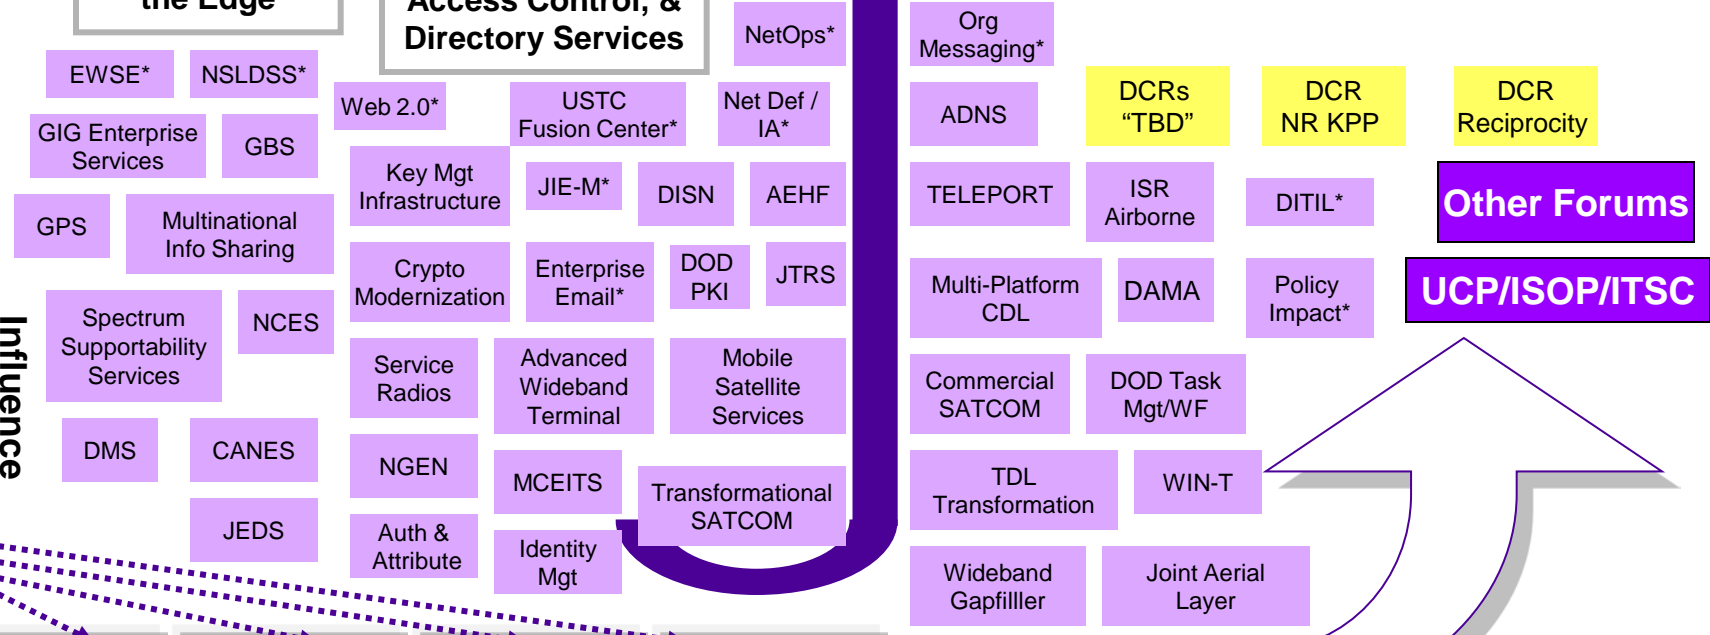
the Edge

Access Control, & Directory Services

NetOps*

Org Messaging*

EWSE*

NSLDSS*

Web 2.0*

USTC Fusion Center*

Net Def / IA*

ADNS

DCRs "TBD"

DCR NR KPP

DCR Reciprocity

GIG Enterprise Services

GBS

Key Mgt Infrastructure

JIE-M*

DISN

AEHF

TELEPORT

ISR Airborne

DITIL*

Other Forums

GPS

Multinational Info Sharing

Crypto Modernization

Enterprise Email*

DOD PKI

JTRS

Multi-Platform CDL

DAMA

Policy Impact*

UCP/ISOP/ITSC

Influence

Spectrum Supportability Services

NCES

Service Radios

Advanced Wideband Terminal

Mobile Satellite Services

Commercial SATCOM

DOD Task Mgt/WF

DMS

CANES

NGEN

MCEITS

Transformational SATCOM

TDL Transformation

WIN-T

JEDS

Auth & Attribute

Identity Mgt

Wideband Gapfilller

Joint Aerial Layer